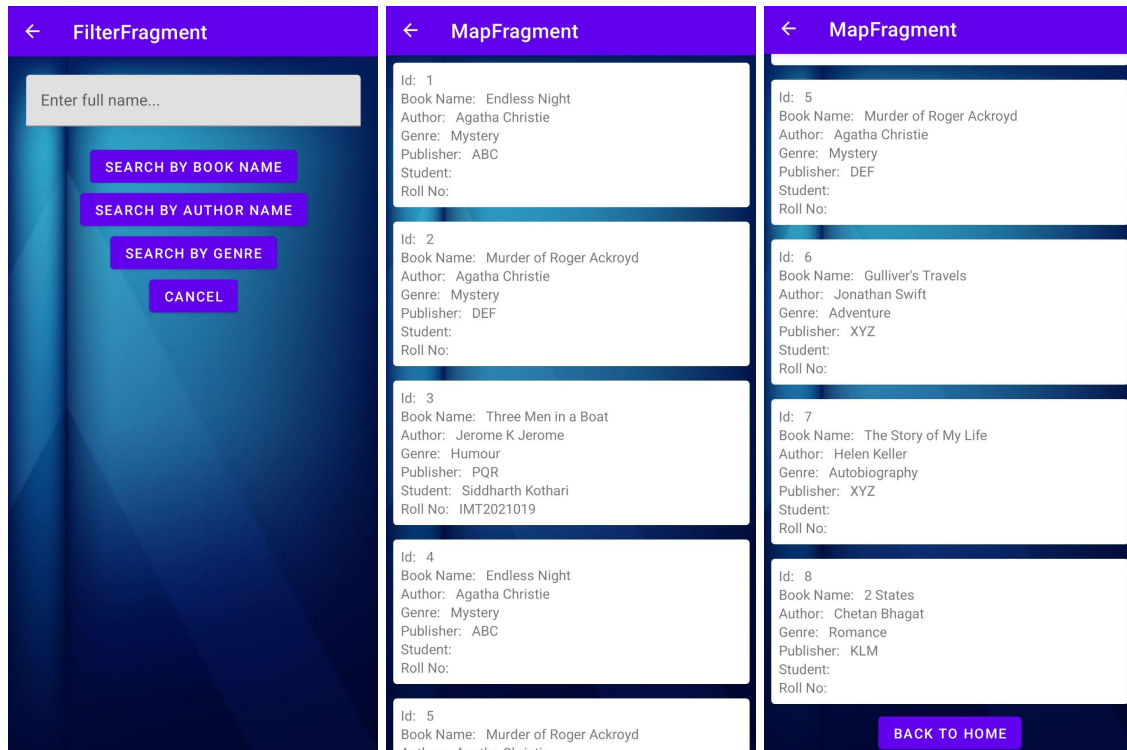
← FilterFragment

Enter full name...

SEARCH BY BOOK NAME

SEARCH BY AUTHOR NAME

SEARCH BY GENRE

CANCEL

← MapFragment

Id: 1
Book Name: Endless Night
Author: Agatha Christie
Genre: Mystery
Publisher: ABC
Student:
Roll No:

Id: 2
Book Name: Murder of Roger Ackroyd
Author: Agatha Christie
Genre: Mystery
Publisher: DEF
Student:
Roll No:

Id: 3
Book Name: Three Men in a Boat
Author: Jerome K Jerome
Genre: Humour
Publisher: PQR
Student: Siddharth Kothari
Roll No: IMT2021019

Id: 4
Book Name: Endless Night
Author: Agatha Christie
Genre: Mystery
Publisher: ABC
Student:
Roll No:

Id: 5
Book Name: Murder of Roger Ackroyd
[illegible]

← MapFragment

Id: 5
Book Name: Murder of Roger Ackroyd
Author: Agatha Christie
Genre: Mystery
Publisher: DEF
Student:
Roll No:

Id: 6
Book Name: Gulliver's Travels
Author: Jonathan Swift
Genre: Adventure
Publisher: XYZ
Student:
Roll No:

Id: 7
Book Name: The Story of My Life
Author: Helen Keller
Genre: Autobiography
Publisher: XYZ
Student:
Roll No:

Id: 8
Book Name: 2 States
Author: Chetan Bhagat
Genre: Romance
Publisher: KLM
Student:
Roll No:

BACK TO HOME